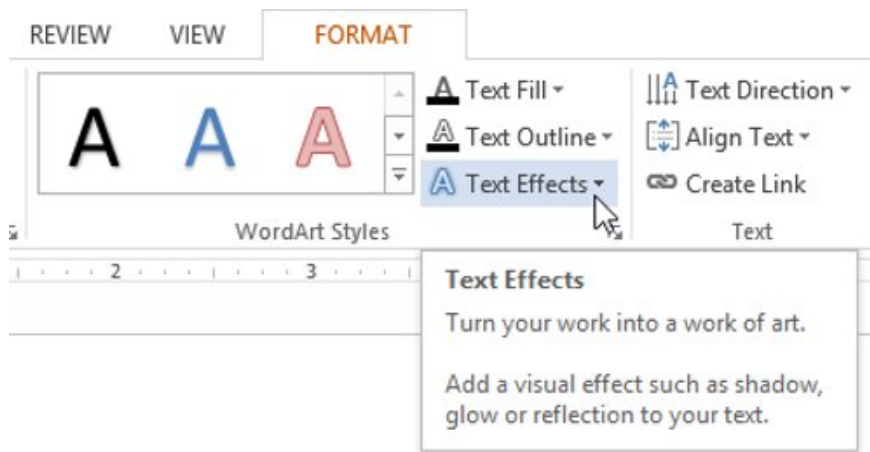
REVIEW VIEW FORMAT

A A A

Text Fill
Text Outline
Text Effects

WordArt Styles

Text Direction
Align Text
Create Link

Text

2 3

Text Effects

Turn your work into a work of art.

Add a visual effect such as shadow, glow or reflection to your text.